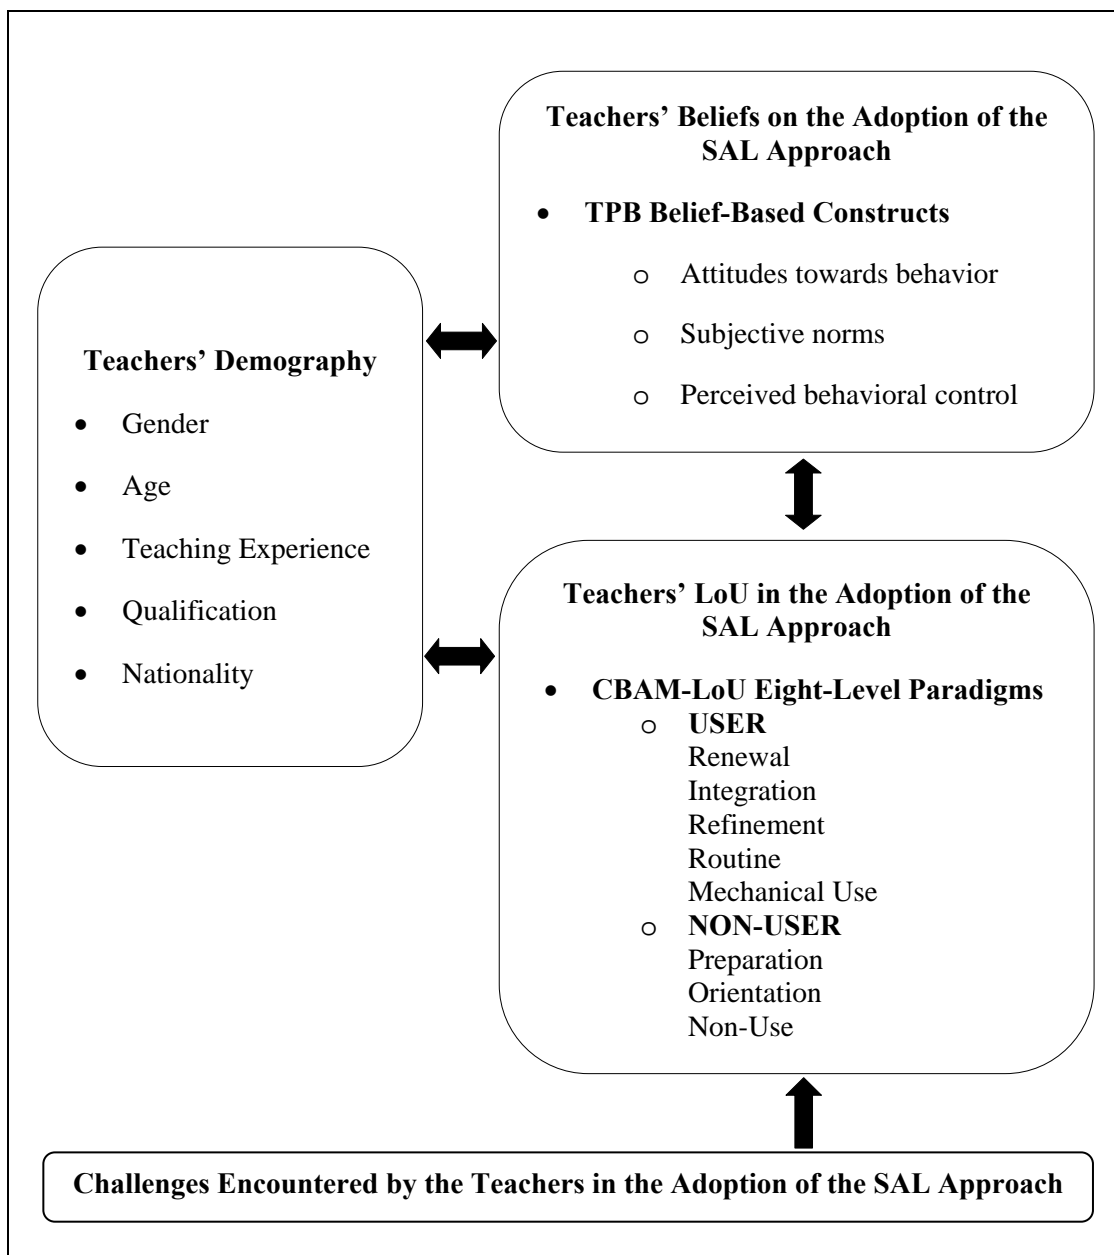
Teachers' Beliefs on the Adoption of the SAL Approach

- TPB Belief-Based Constructs
  - Attitudes towards behavior
  - Subjective norms
  - Perceived behavioral control

Teachers' Demography

- Gender
- Age
- Teaching Experience
- Qualification
- Nationality

Teachers' LoU in the Adoption of the SAL Approach

- CBAM-LoU Eight-Level Paradigms
  - USER
    Renewal
    Integration
    Refinement
    Routine
    Mechanical Use
  - NON-USER
    Preparation
    Orientation
    Non-Use

Challenges Encountered by the Teachers in the Adoption of the SAL Approach